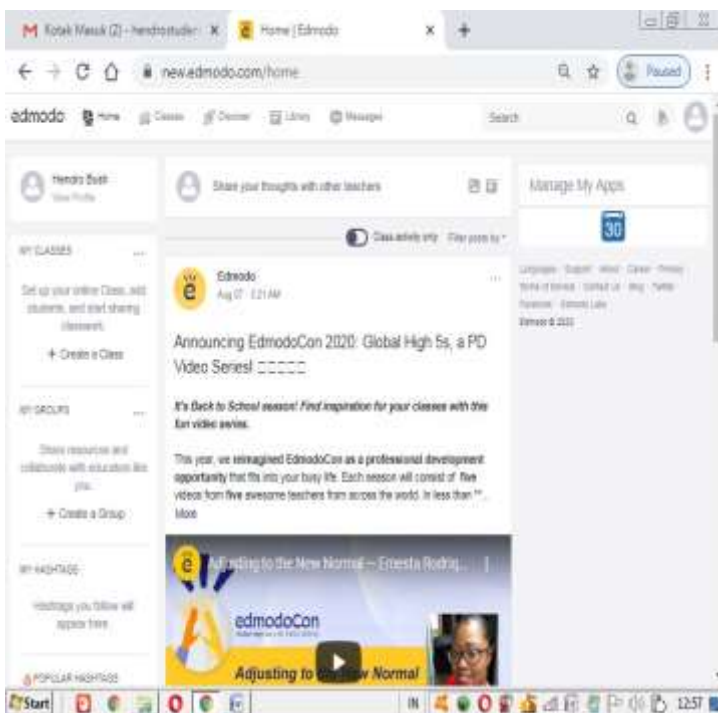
M Kotak Masuk (2) - hendrostudio × Home | Edmodo × +

new.edmodo.com/home

Paused

edmodo Home Classes Discover Library Messages Search

Hendro Budi
View Profile

Share your thoughts with other teachers

Manage My Apps

30

Class activity only Filter posts by

MY CLASSES ...

Set up your online Class, add students, and start sharing classwork.

+ Create a Class

Edmodo
Aug 07 · 1:21 AM

Language · Support · About · Career · Privacy · Terms of Service · Contact Us · Blog · Twitter · Facebook · Edmodo Labs
Edmodo © 2020

Announcing EdmodoCon 2020: Global High 5s, a PD Video Series! □□□□□

It's Back to School season! Find inspiration for your classes with this fun video series.

MY GROUPS ...

Share resources and collaborate with educators like you.

+ Create a Group

This year, we reimagined EdmodoCon as a professional development opportunity that fits into your busy life. Each season will consist of five videos from five awesome teachers from across the world. In less than **... More

MY HASHTAGS

Hashtags you follow will appear here

Adjusting to the New Normal — Ernesta Rodriq...

edmodoCon

Adjusting to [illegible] Normal!

POPULAR HASHTAGS

Start IN 12:57